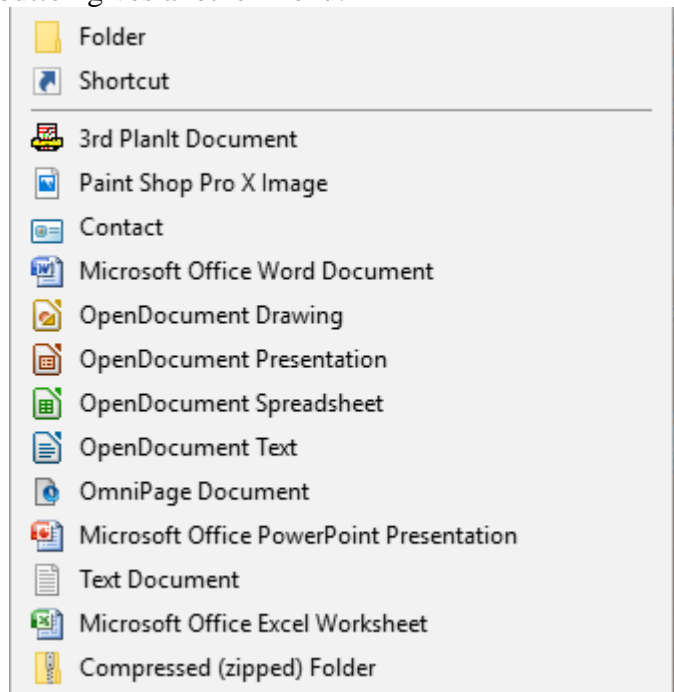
Folder
Shortcut
3rd PlanIt Document
Paint Shop Pro X Image
Contact
Microsoft Office Word Document
OpenDocument Drawing
OpenDocument Presentation
OpenDocument Spreadsheet
OpenDocument Text
OmniPage Document
Microsoft Office PowerPoint Presentation
Text Document
Microsoft Office Excel Worksheet
Compressed (zipped) Folder